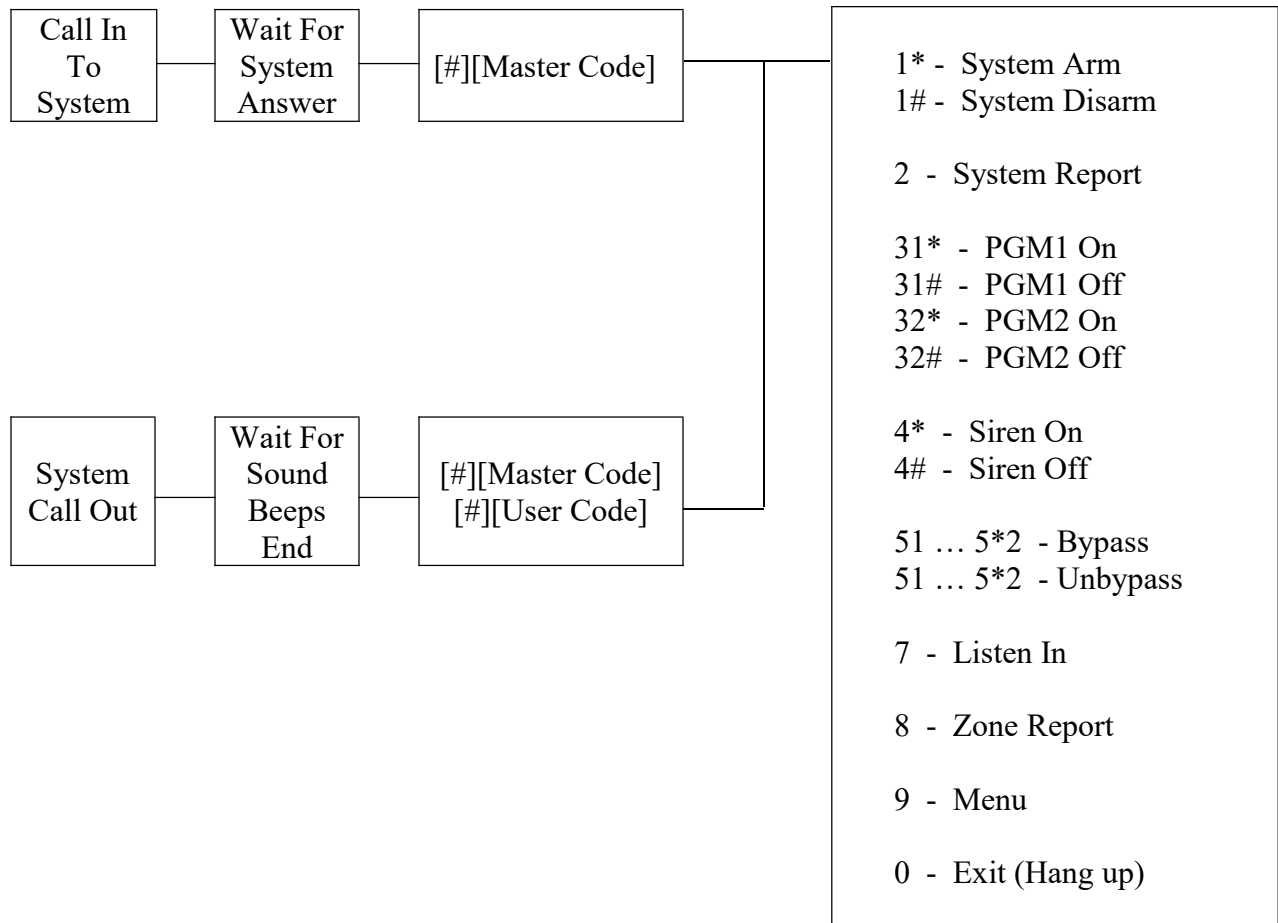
Call In To System

Wait For System Answer

[#][Master Code]

System Call Out

Wait For Sound Beeps End

[#][Master Code]
[#][User Code]

1* - System Arm
1# - System Disarm

2 - System Report

31* - PGM1 On
31# - PGM1 Off
32* - PGM2 On
32# - PGM2 Off

4* - Siren On
4# - Siren Off

51 … 5*2 - Bypass
51 … 5*2 - Unbypass

7 - Listen In

8 - Zone Report

9 - Menu

0 - Exit (Hang up)